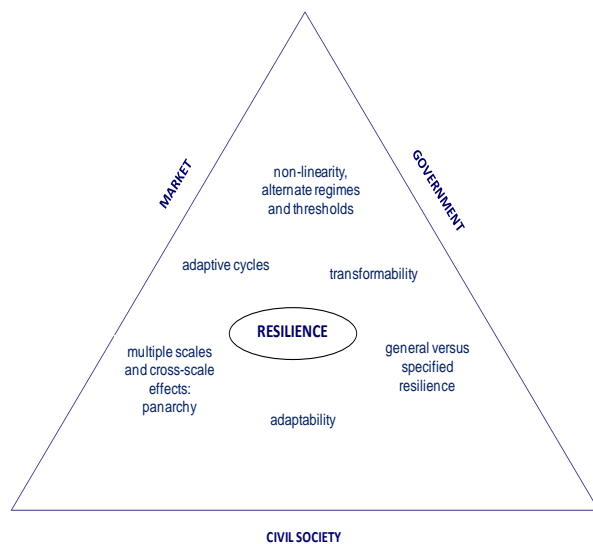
MARKET

GOVERNMENT

non-linearity, alternate regimes and thresholds

adaptive cycles

transformability

RESILIENCE

multiple scales and cross-scale effects: panarchy

general versus specified resilience

adaptability

CIVIL SOCIETY